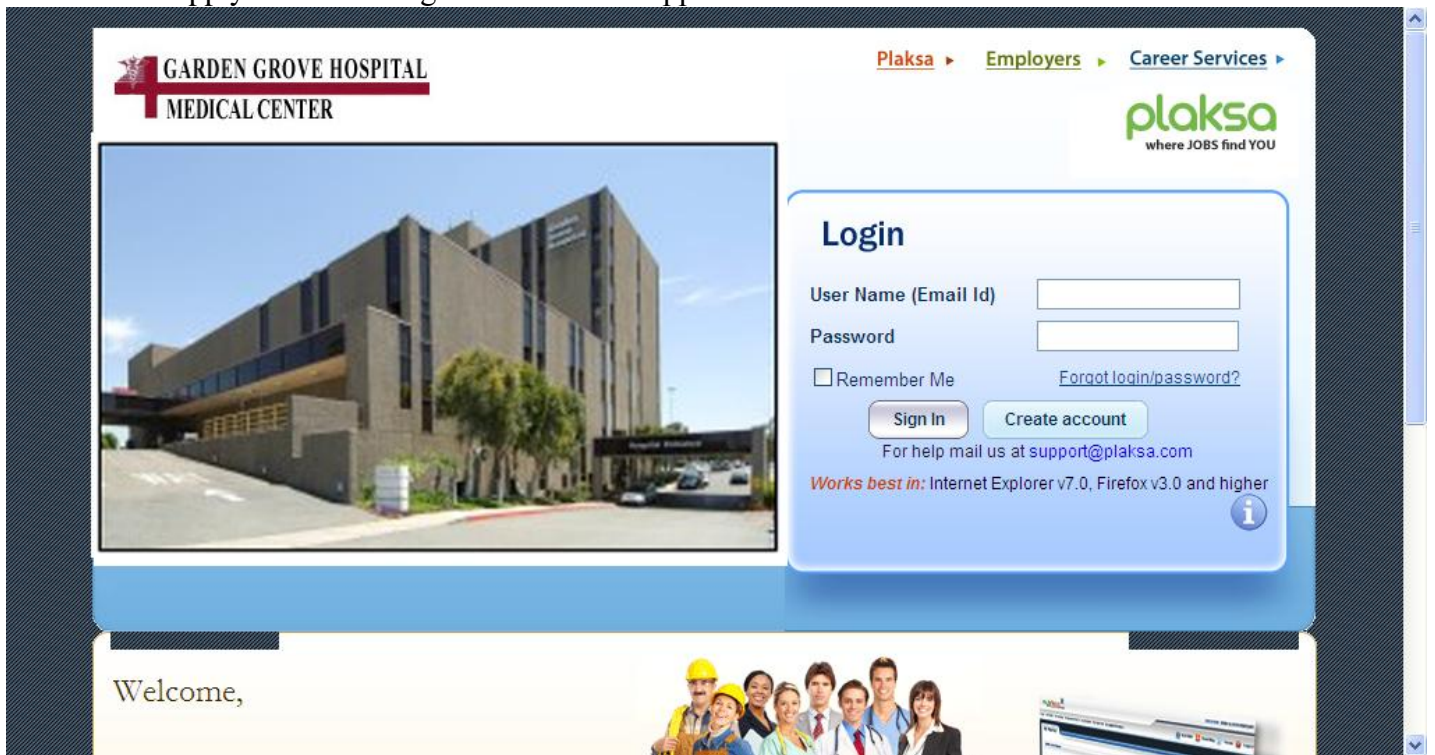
GARDEN GROVE HOSPITAL
MEDICAL CENTER

Plaksa ▸ Employers ▸ Career Services ▸

plaksa
where JOBS find YOU

Login

User Name (Email Id)

Password

Remember Me

Forgot login/password?

Sign In

Create account

For help mail us at support@plaksa.com

Works best in: Internet Explorer v7.0, Firefox v3.0 and higher

Welcome,